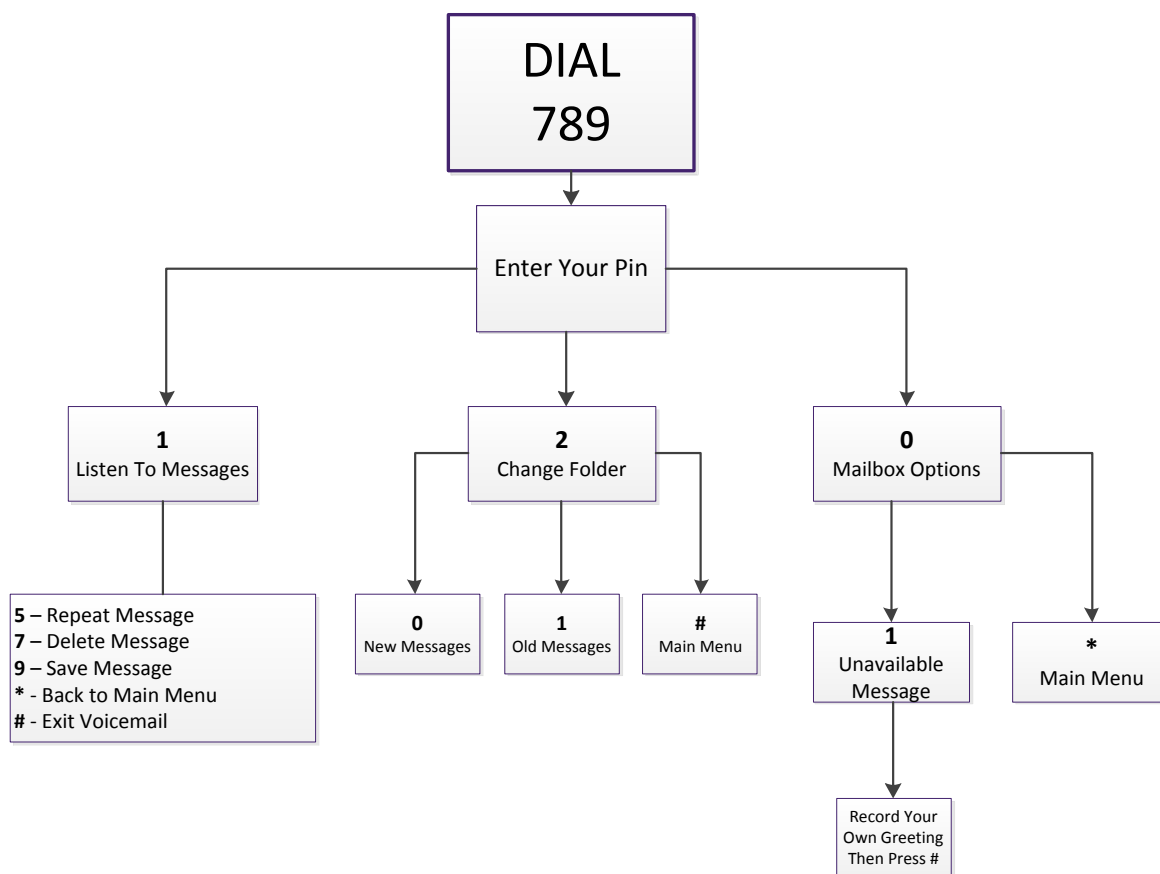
DIAL
789

Enter Your Pin

1
Listen To Messages

5 – Repeat Message
7 – Delete Message
9 – Save Message
* - Back to Main Menu
# - Exit Voicemail

2
Change Folder

0
New Messages

1
Old Messages

#
Main Menu

0
Mailbox Options

1
Unavailable Message

Record Your Own Greeting Then Press #

*
Main Menu